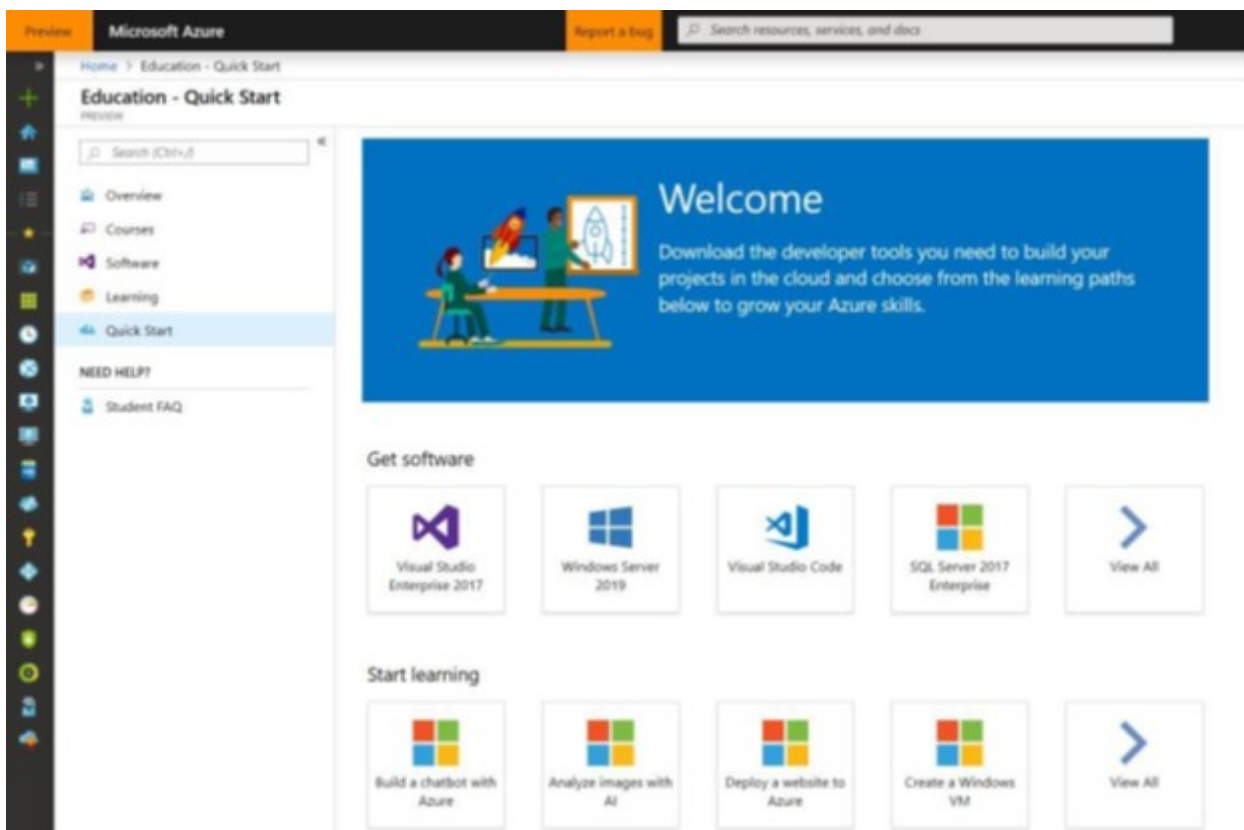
Preview Microsoft Azure Report a bug Search resources, services, and docs

Home > Education - Quick Start

Education - Quick Start
PREVIEW

Search (Ctrl+/)

Overview
Courses
Software
Learning
Quick Start

NEED HELP?
Student FAQ

Welcome

Download the developer tools you need to build your projects in the cloud and choose from the learning paths below to grow your Azure skills.

Get software

Visual Studio Enterprise 2017

Windows Server 2019

Visual Studio Code

SQL Server 2017 Enterprise

View All

Start learning

Build a chatbot with Azure

Analyze images with AI

Deploy a website to Azure

Create a Windows VM

View All